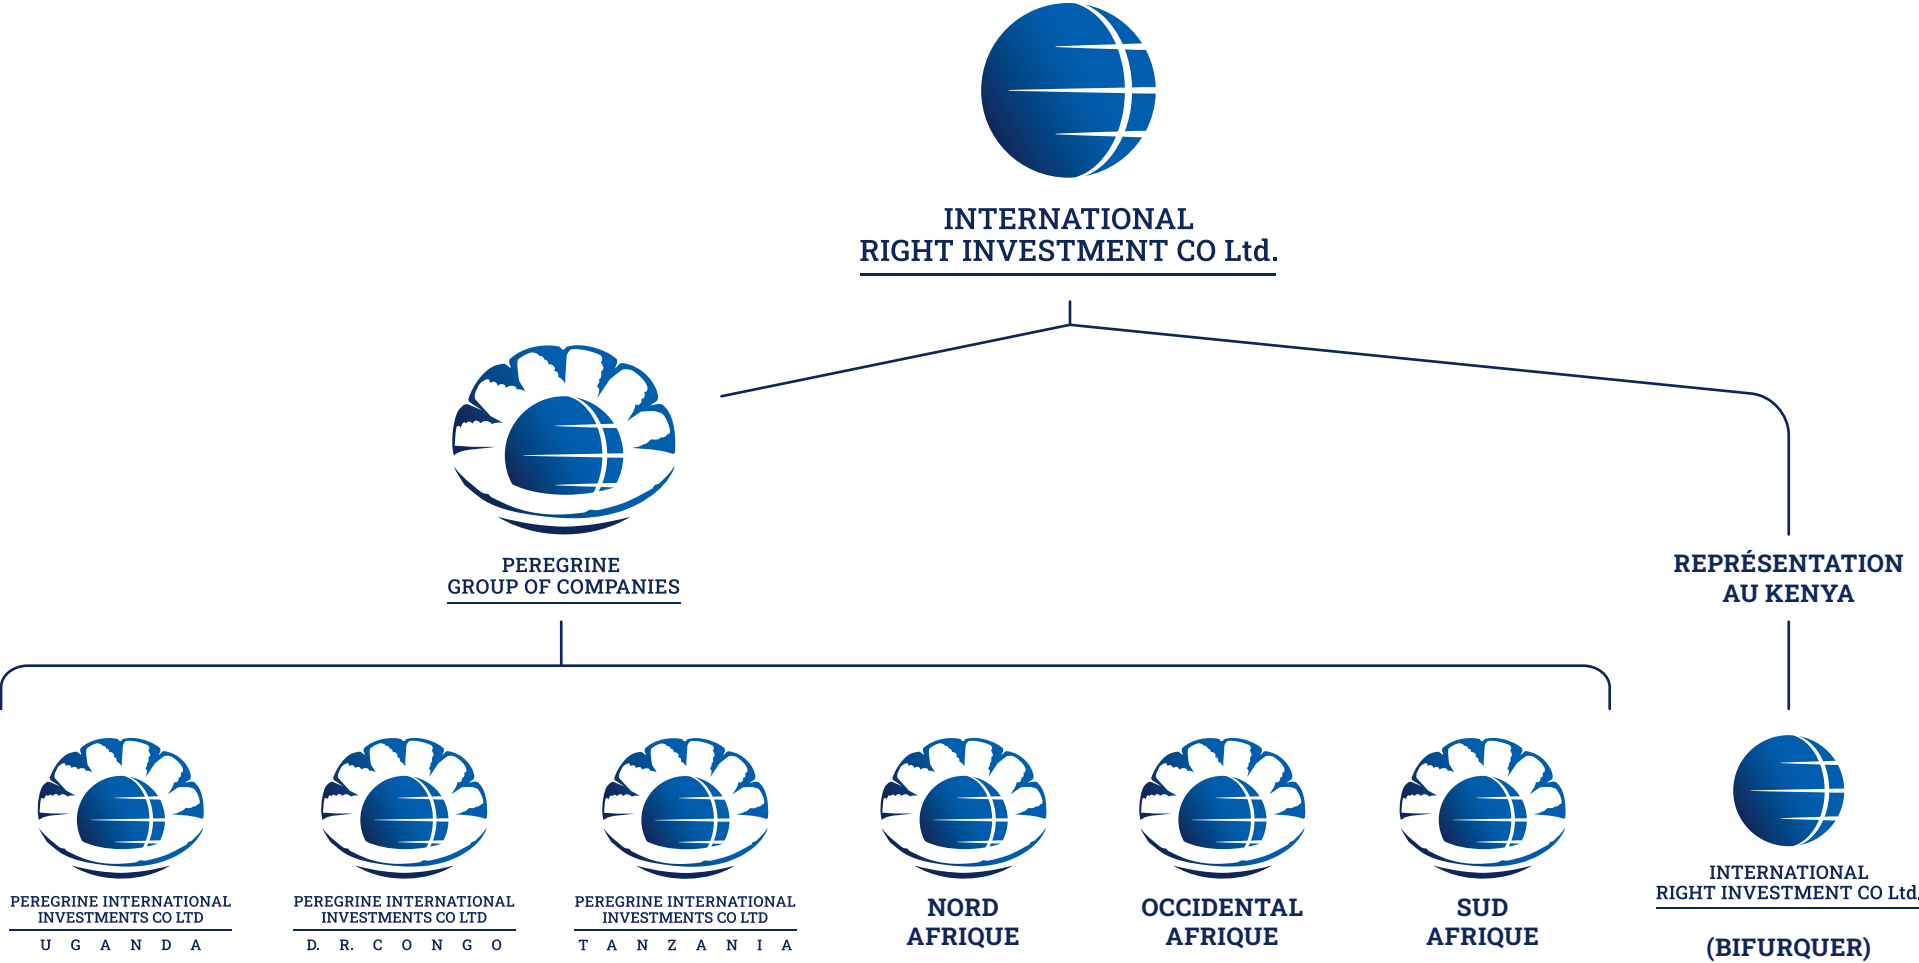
INTERNATIONAL
RIGHT INVESTMENT CO Ltd.

PEREGRINE
GROUP OF COMPANIES

REPRÉSENTATION
AU KENYA

PEREGRINE INTERNATIONAL
INVESTMENTS CO LTD
U G A N D A

PEREGRINE INTERNATIONAL
INVESTMENTS CO LTD
D. R. C O N G O

PEREGRINE INTERNATIONAL
INVESTMENTS CO LTD
T A N Z A N I A

NORD
AFRIQUE

OCCIDENTAL
AFRIQUE

SUD
AFRIQUE

INTERNATIONAL
RIGHT INVESTMENT CO Ltd.

(BIFURQUER)